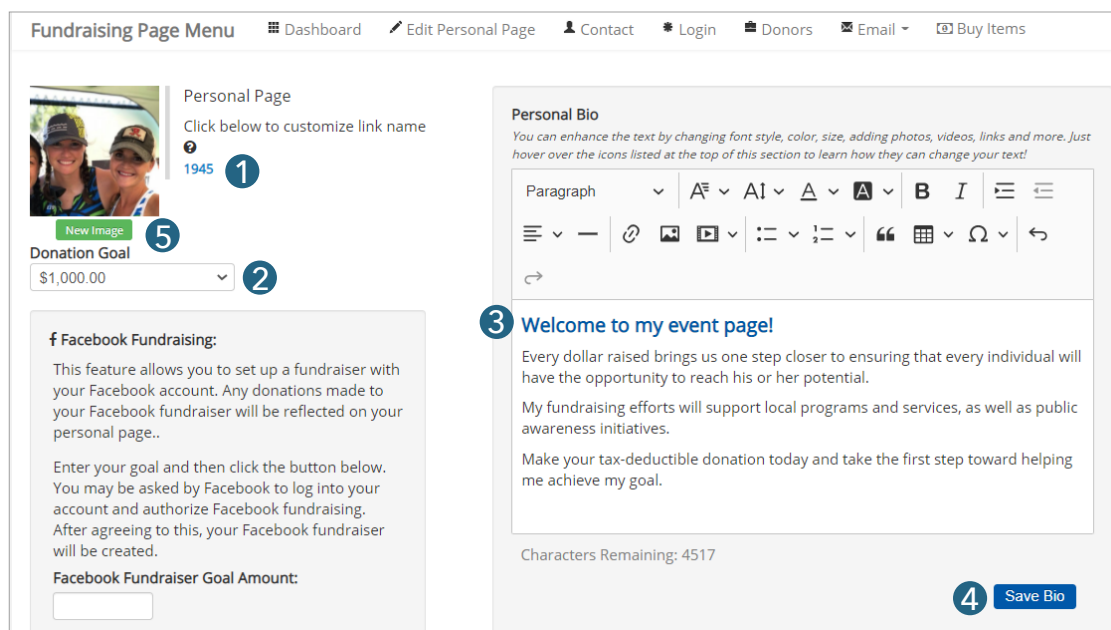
Fundraising Page Menu Dashboard Edit Personal Page Contact Login Donors Email Buy Items

Personal Page

Click below to customize link name

1945

1

New Image

5

Donation Goal

$1,000.00

2

Facebook Fundraising:

This feature allows you to set up a fundraiser with your Facebook account. Any donations made to your Facebook fundraiser will be reflected on your personal page..

Enter your goal and then click the button below. You may be asked by Facebook to log into your account and authorize Facebook fundraising. After agreeing to this, your Facebook fundraiser will be created.

Facebook Fundraiser Goal Amount:

Personal Bio

You can enhance the text by changing font style, color, size, adding photos, videos, links and more. Just hover over the icons listed at the top of this section to learn how they can change your text!

Paragraph

3

Welcome to my event page!

Every dollar raised brings us one step closer to ensuring that every individual will have the opportunity to reach his or her potential.

My fundraising efforts will support local programs and services, as well as public awareness initiatives.

Make your tax-deductible donation today and take the first step toward helping me achieve my goal.

Characters Remaining: 4517

4

Save Bio